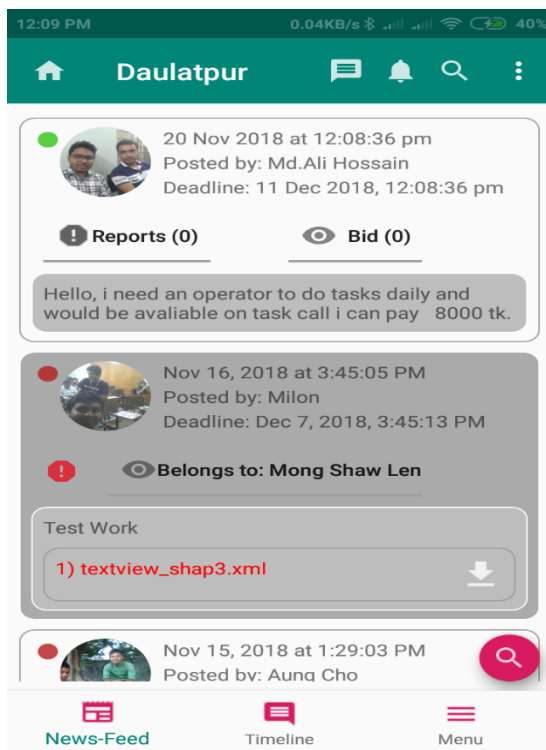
12:09 PM 0.04KB/s 40%

Daulatpur

20 Nov 2018 at 12:08:36 pm
Posted by: Md.Ali Hossain
Deadline: 11 Dec 2018, 12:08:36 pm

Reports (0) Bid (0)

Hello, i need an operator to do tasks daily and would be avaliable on task call i can pay 8000 tk.

Nov 16, 2018 at 3:45:05 PM
Posted by: Milon
Deadline: Dec 7, 2018, 3:45:13 PM

Belongs to: Mong Shaw Len

Test Work

1) textview_shap3.xml

Nov 15, 2018 at 1:29:03 PM
Posted by: Aung Cho

News-Feed Timeline Menu